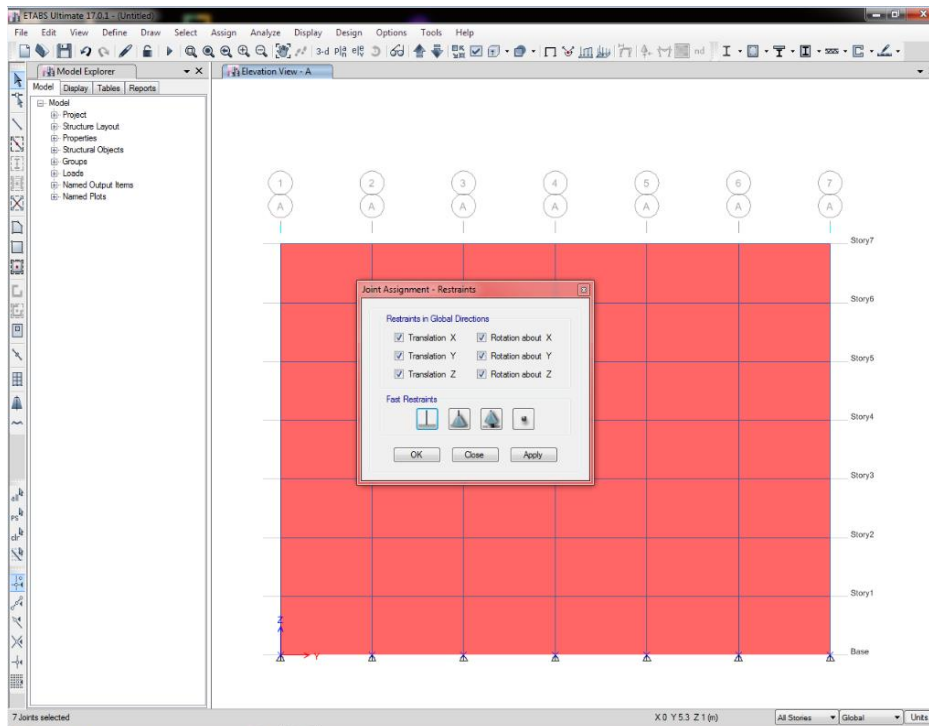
ETABS Ultimate 17.0.1 - Untitled

File Edit View Define Draw Select Assign Analyze Display Design Options Tools Help

3-d nd

Model Explorer

Model Display Tables Reports

Model
Project
Structure Layout
Properties
Structural Objects
Groups
Loads
Named Output Items
Named Plots

Elevation View - A

1 2 3 4 5 6 7
A A A A A A A

Story7
Story6
Story5
Story4
Story3
Story2
Story1
Base

Joint Assignment - Restraints

Restraints in Global Directions

Translation X
Rotation about X
Translation Y
Rotation about Y
Translation Z
Rotation about Z

Fast Restraints

OK Close Apply

Z
Y

7 Joints selected

X 0 Y 5.3 Z 1 (m)

All Stories Global Units